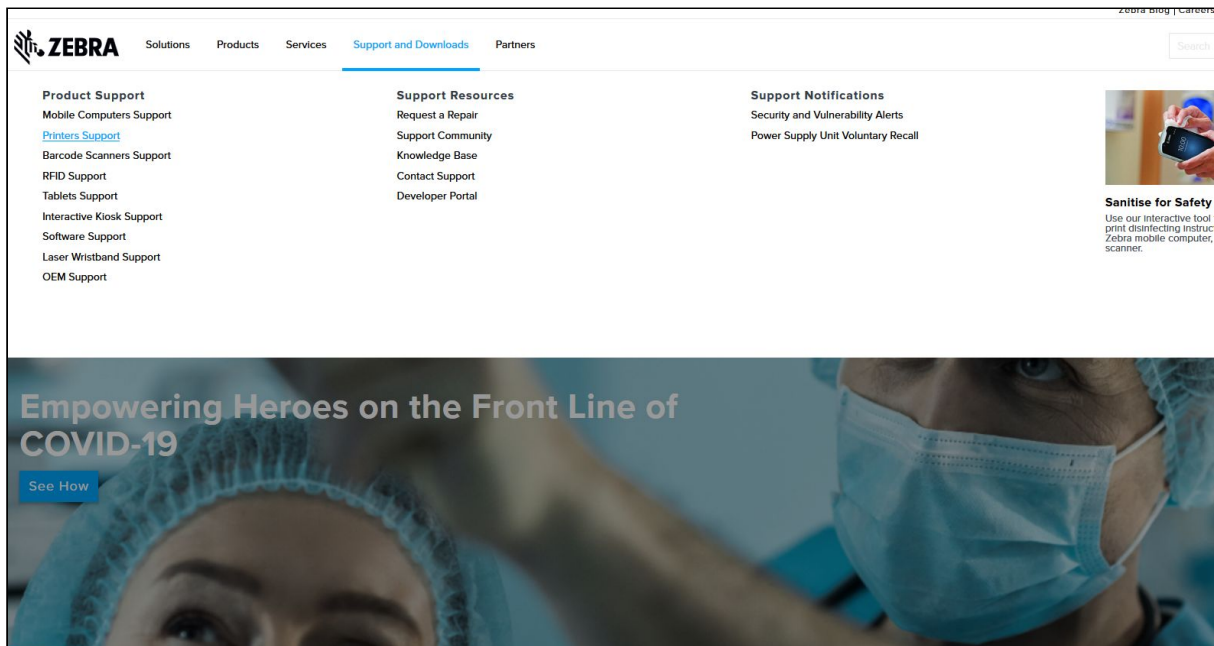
Zebra Blog | Careers

ZEBRA Solutions Products Services Support and Downloads Partners

Search

Product Support
Mobile Computers Support
Printers Support
Barcode Scanners Support
RFID Support
Tablets Support
Interactive Kiosk Support
Software Support
Laser Wristband Support
OEM Support

Support Resources
Request a Repair
Support Community
Knowledge Base
Contact Support
Developer Portal

Support Notifications
Security and Vulnerability Alerts
Power Supply Unit Voluntary Recall

Sanitise for Safety
Use our interactive tool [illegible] print disinfecting instruc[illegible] Zebra mobile computer, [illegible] scanner.

Empowering Heroes on the Front Line of COVID-19

See How